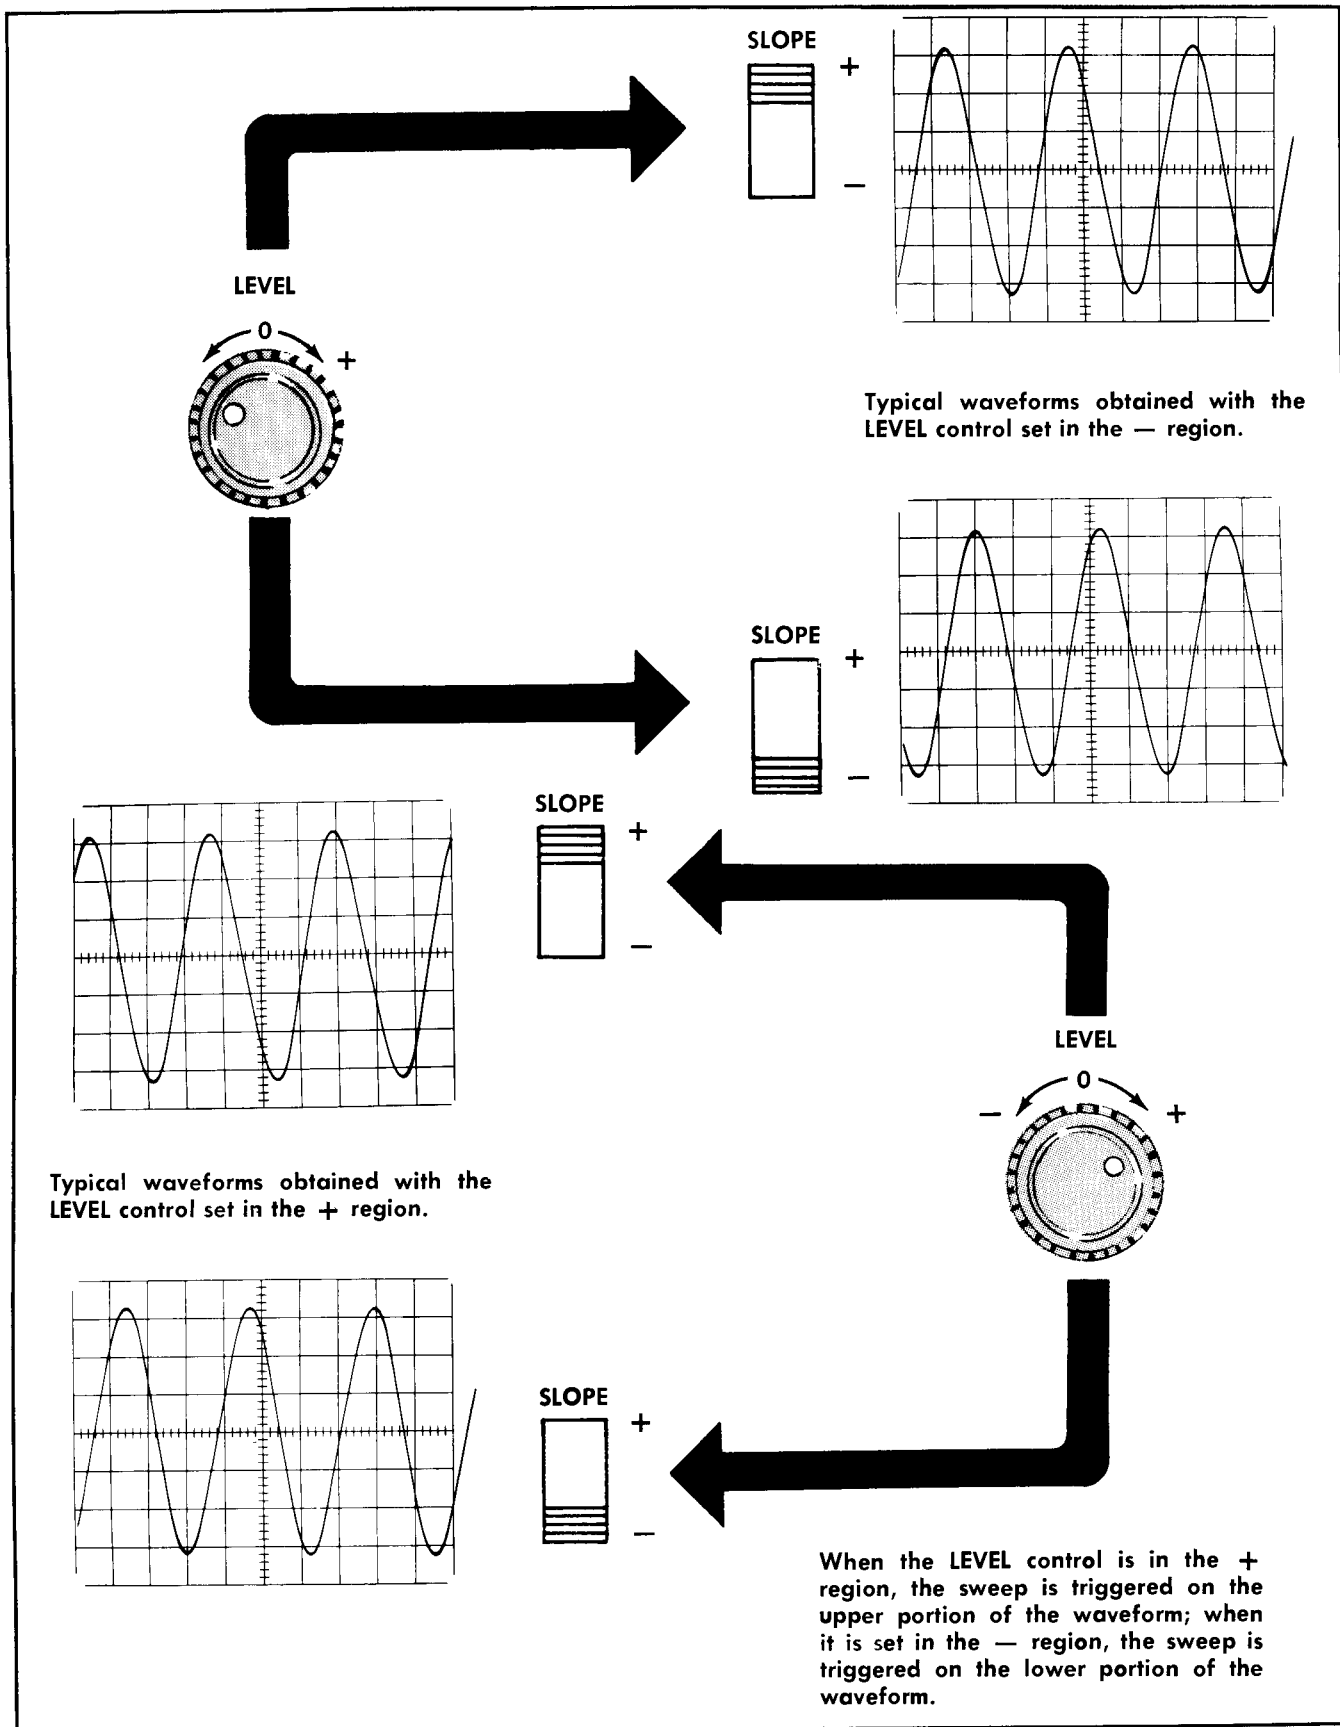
SLOPE
+
−

LEVEL
0
+

Typical waveforms obtained with the LEVEL control set in the — region.

SLOPE
+
−

SLOPE
+
−

LEVEL
0
−
+

Typical waveforms obtained with the LEVEL control set in the + region.

SLOPE
+
−

When the LEVEL control is in the + region, the sweep is triggered on the upper portion of the waveform; when it is set in the — region, the sweep is triggered on the lower portion of the waveform.